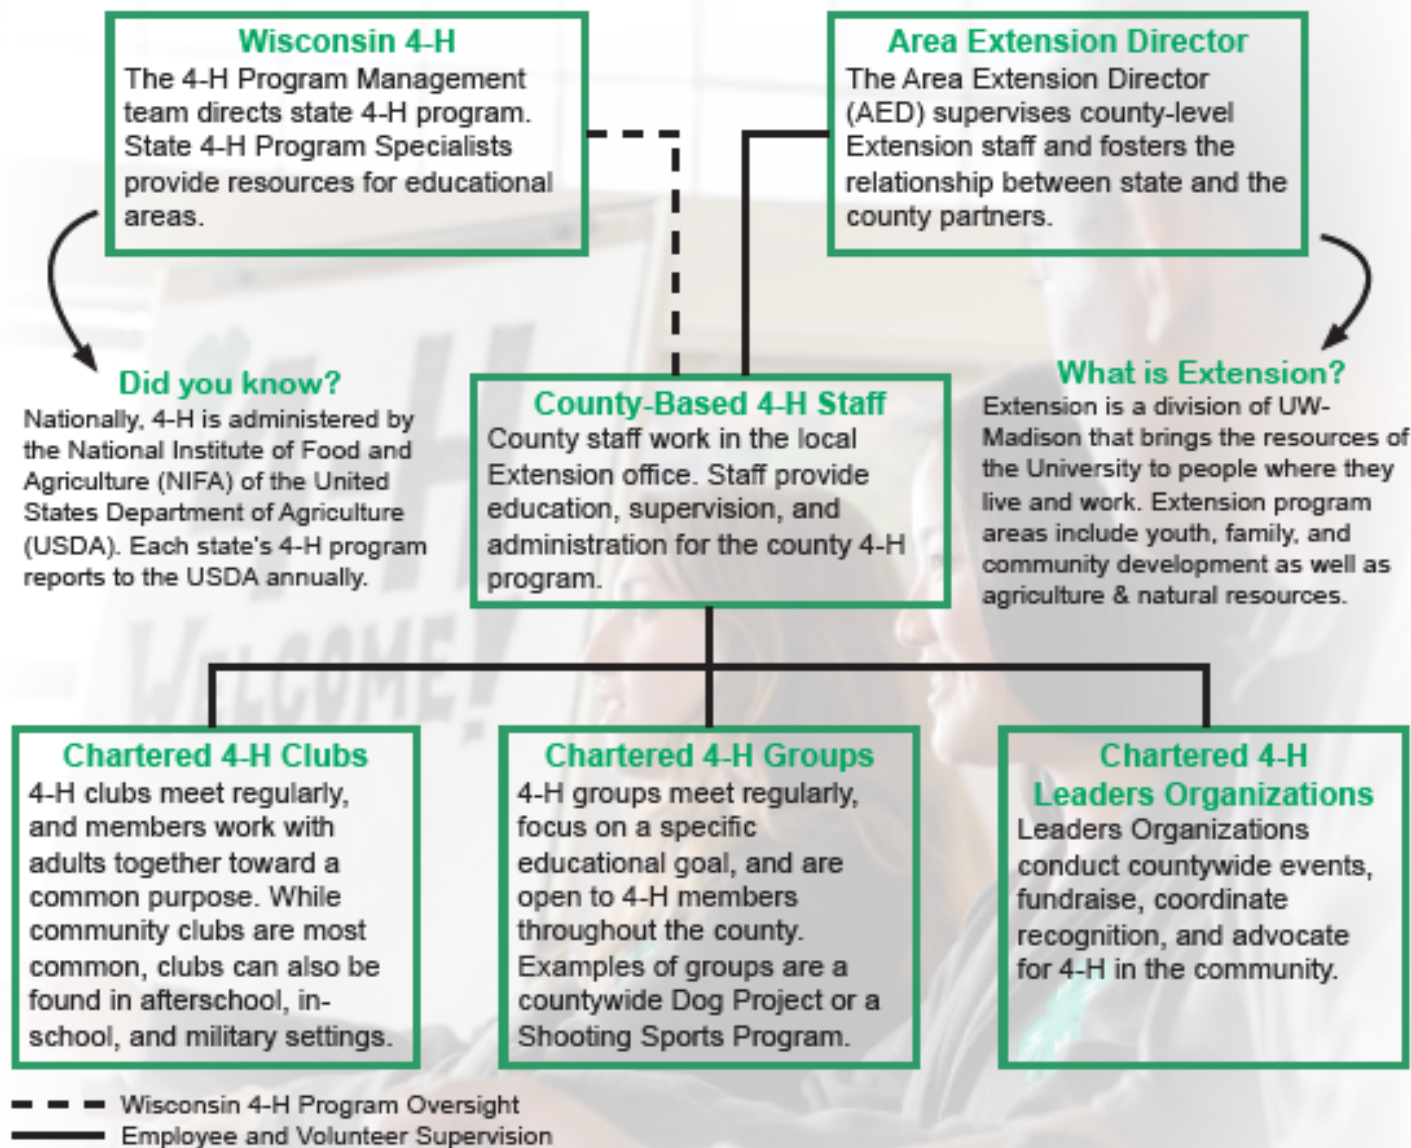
Wisconsin 4-H
The 4-H Program Management team directs state 4-H program. State 4-H Program Specialists provide resources for educational areas.

Area Extension Director
The Area Extension Director (AED) supervises county-level Extension staff and fosters the relationship between state and the county partners.

Did you know?
Nationally, 4-H is administered by the National Institute of Food and Agriculture (NIFA) of the United States Department of Agriculture (USDA). Each state's 4-H program reports to the USDA annually.

County-Based 4-H Staff
County staff work in the local Extension office. Staff provide education, supervision, and administration for the county 4-H program.

What is Extension?
Extension is a division of UW-Madison that brings the resources of the University to people where they live and work. Extension program areas include youth, family, and community development as well as agriculture & natural resources.

Chartered 4-H Clubs
4-H clubs meet regularly, and members work with adults together toward a common purpose. While community clubs are most common, clubs can also be found in afterschool, in-school, and military settings.

Chartered 4-H Groups
4-H groups meet regularly, focus on a specific educational goal, and are open to 4-H members throughout the county. Examples of groups are a countywide Dog Project or a Shooting Sports Program.

Chartered 4-H Leaders Organizations
Leaders Organizations conduct countywide events, fundraise, coordinate recognition, and advocate for 4-H in the community.

Wisconsin 4-H Program Oversight
Employee and Volunteer Supervision